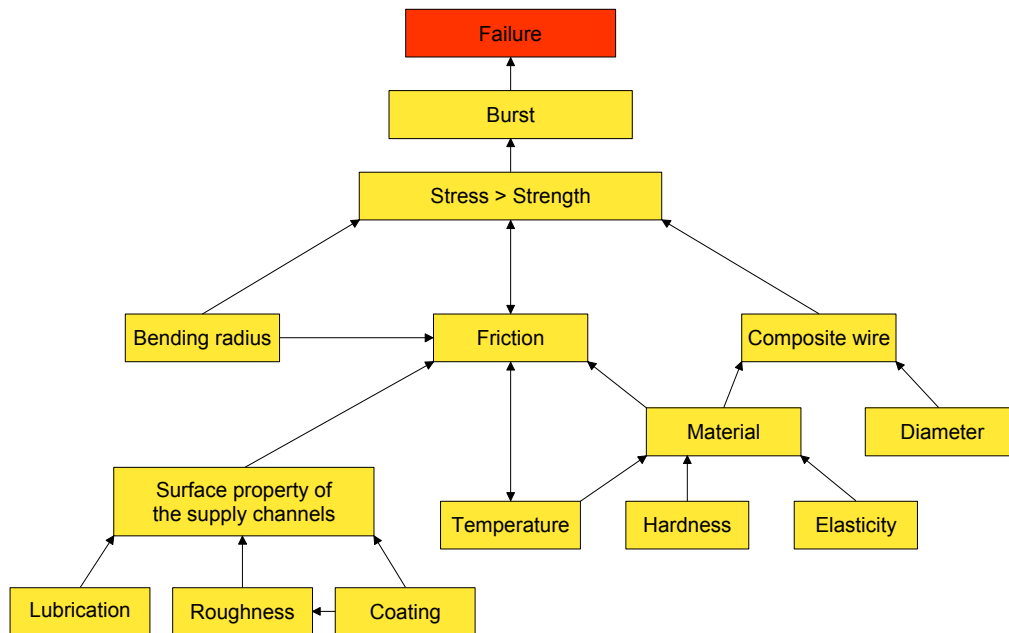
Failure

Burst

Stress > Strength

Bending radius

Friction

Composite wire

Material

Diameter

Surface property of the supply channels

Temperature

Hardness

Elasticity

Lubrication

Roughness

Coating